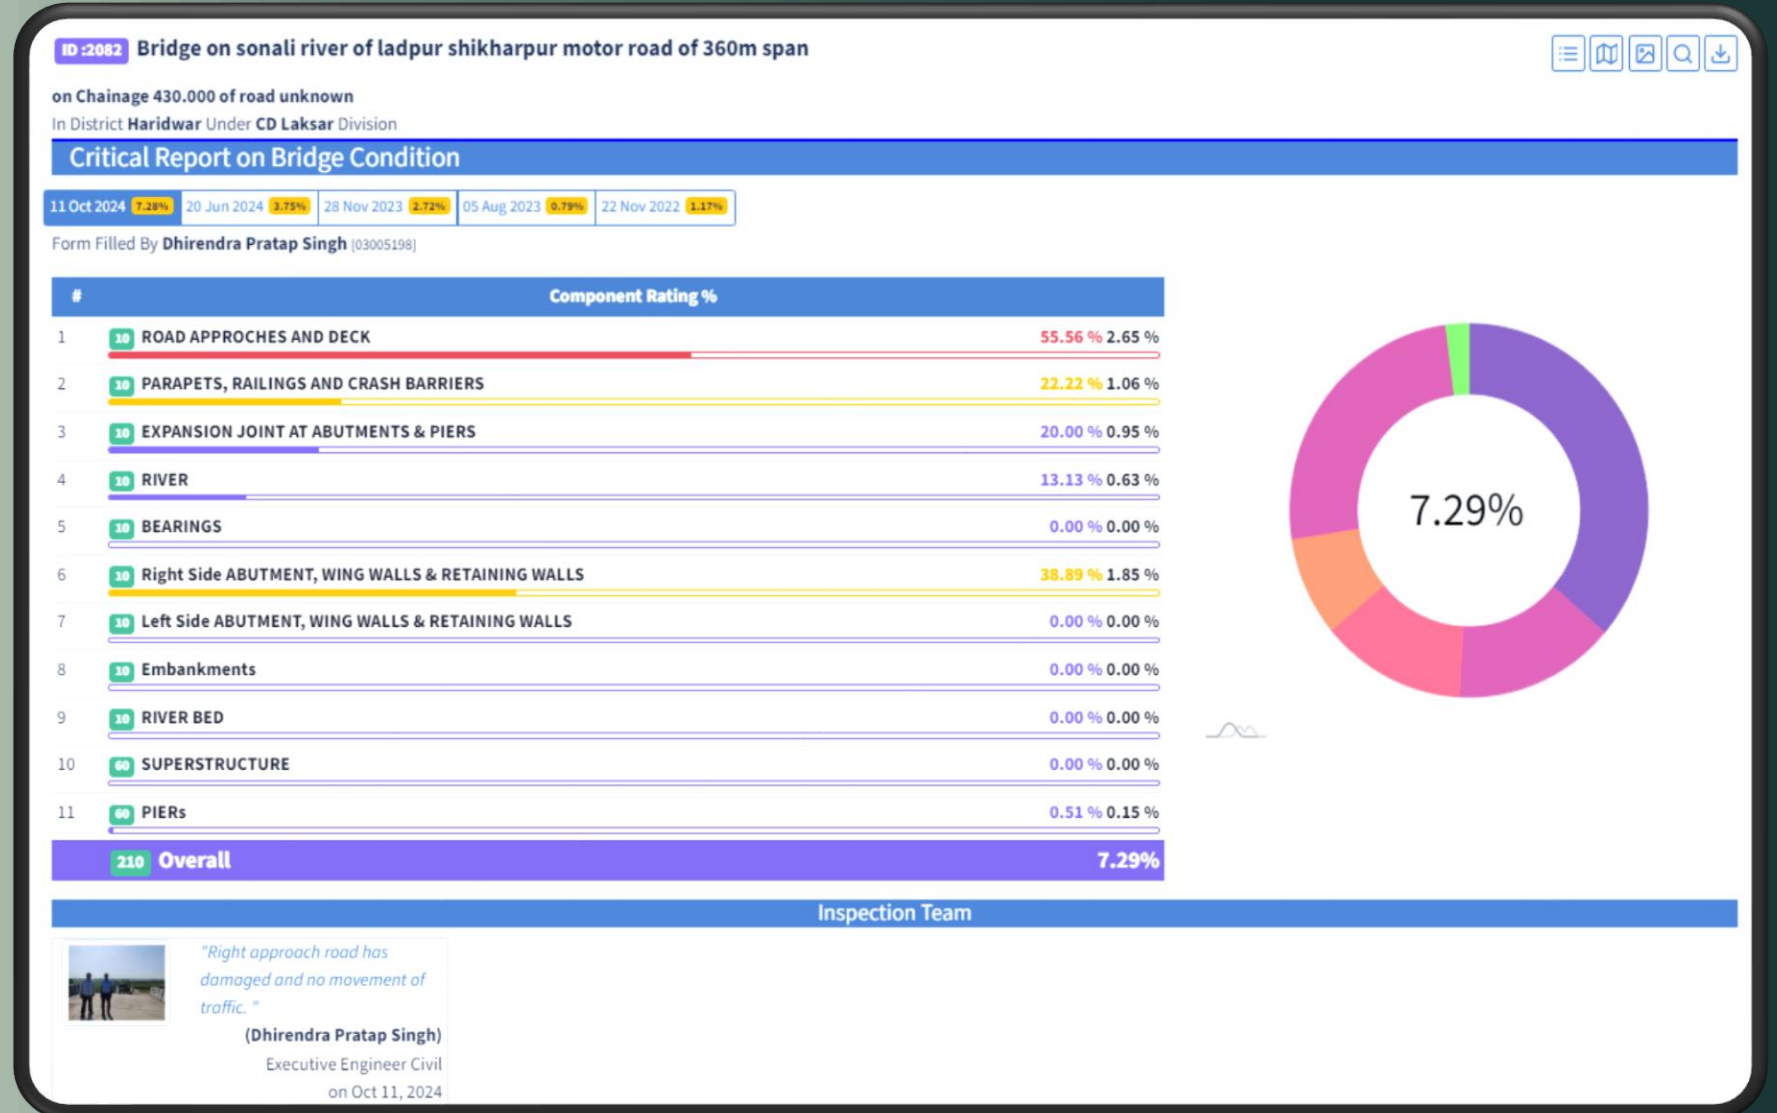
ID :2082 Bridge on sonali river of ladpur shikharpur motor road of 360m span

on Chainage 430.000 of road unknown
In District Haridwar Under CD Laksar Division

Critical Report on Bridge Condition

11 Oct 2024 7.28% | 20 Jun 2024 3.75% | 28 Nov 2023 2.72% | 05 Aug 2023 0.79% | 22 Nov 2022 1.17%

Form Filled By Dhirendra Pratap Singh [03005198]

| # | Component Rating % | | |
|---|---|---|---|
| 1 | 10 ROAD APPROCHES AND DECK | 55.56 % | 2.65 % |
| 2 | 10 PARAPETS, RAILINGS AND CRASH BARRIERS | 22.22 % | 1.06 % |
| 3 | 10 EXPANSION JOINT AT ABUTMENTS & PIERS | 20.00 % | 0.95 % |
| 4 | 10 RIVER | 13.13 % | 0.63 % |
| 5 | 10 BEARINGS | 0.00 % | 0.00 % |
| 6 | 10 Right Side ABUTMENT, WING WALLS & RETAINING WALLS | 38.89 % | 1.85 % |
| 7 | 10 Left Side ABUTMENT, WING WALLS & RETAINING WALLS | 0.00 % | 0.00 % |
| 8 | 10 Embankments | 0.00 % | 0.00 % |
| 9 | 10 RIVER BED | 0.00 % | 0.00 % |
| 10 | 60 SUPERSTRUCTURE | 0.00 % | 0.00 % |
| 11 | 60 PIERs | 0.51 % | 0.15 % |
| | 210 Overall | | 7.29% |

7.29%

Inspection Team

"Right approach road has damaged and no movement of traffic. "
(Dhirendra Pratap Singh)
Executive Engineer Civil
on Oct 11, 2024